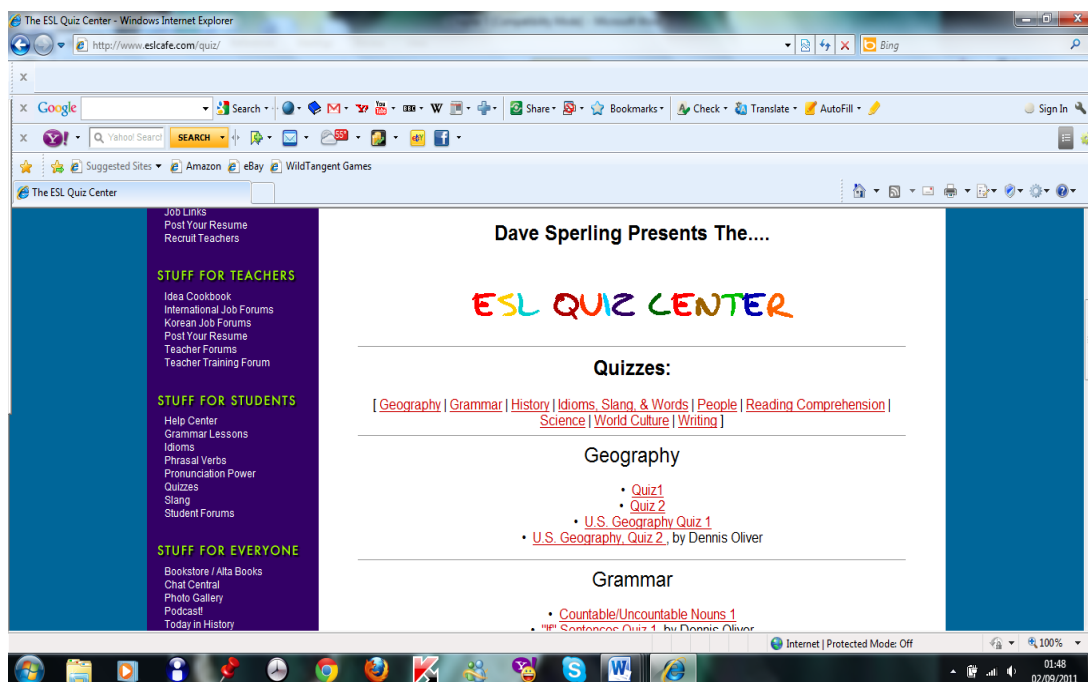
The ESL Quiz Center - Windows Internet Explorer

http://www.eslcafe.com/quiz/

Bing

Google

Search

Share

Bookmarks

Check

Translate

AutoFill

Sign In

Yahoo! Search

SEARCH

Suggested Sites

Amazon

eBay

WildTangent Games

The ESL Quiz Center

Job Links
Post Your Resume
Recruit Teachers

STUFF FOR TEACHERS

Idea Cookbook
International Job Forums
Korean Job Forums
Post Your Resume
Teacher Forums
Teacher Training Forum

STUFF FOR STUDENTS

Help Center
Grammar Lessons
Idioms
Phrasal Verbs
Pronunciation Power
Quizzes
Slang
Student Forums

STUFF FOR EVERYONE

Bookstore / Alta Books
Chat Central
Photo Gallery
Podcast!
Today in History

Dave Sperling Presents The....

ESL QUIZ CENTER

Quizzes:

[ Geography | Grammar | History | Idioms, Slang, & Words | People | Reading Comprehension | Science | World Culture | Writing ]

Geography

• Quiz1
• Quiz 2
• U.S. Geography Quiz 1
• U.S. Geography, Quiz 2 , by Dennis Oliver

Grammar

• Countable/Uncountable Nouns 1
• "If" Sentences Quiz 1, by Dennis Oliver

Internet | Protected Mode: Off

100%

01:48
02/09/2011